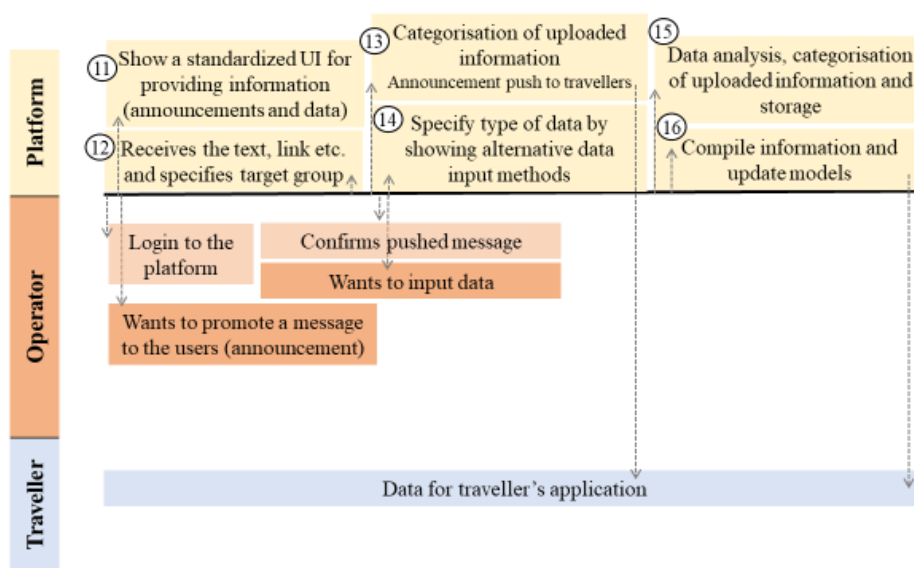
Platform

11 Show a standardized UI for providing information (announcements and data)

12 Receives the text, link etc. and specifies target group

13 Categorisation of uploaded information
Announcement push to travellers

14 Specify type of data by showing alternative data input methods

15 Data analysis, categorisation of uploaded information and storage

16 Compile information and update models

Operator

Login to the platform

Confirms pushed message

Wants to input data

Wants to promote a message to the users (announcement)

Traveller

Data for traveller's application